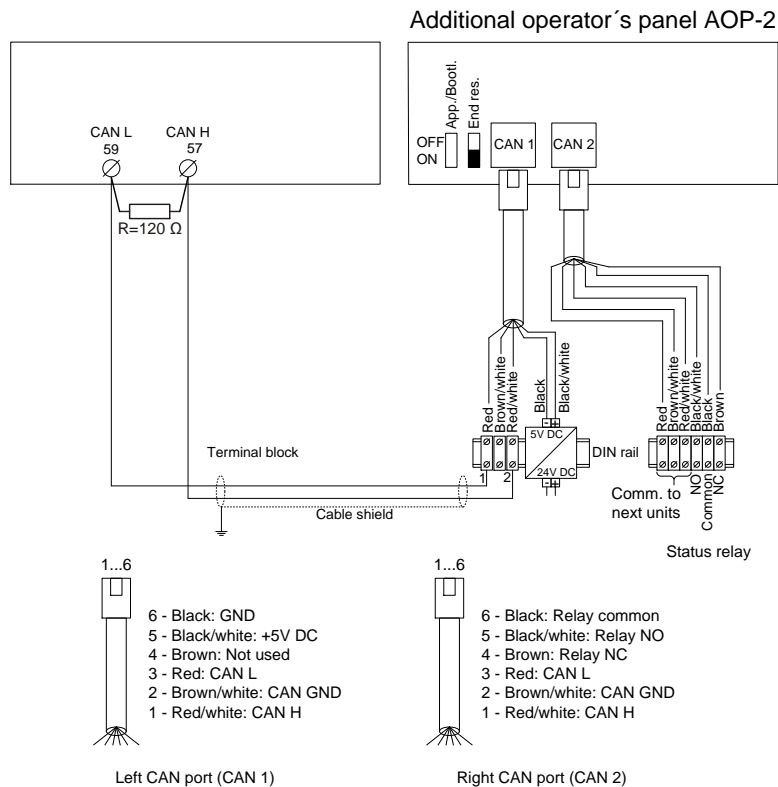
Additional operator´s panel AOP-2

CAN L
59
CAN H
57
R=120 Ω

OFF
ON
App./Bootl.
End res.
CAN 1
CAN 2

Red
Brown/white
Red/white
Black
Black/white
5V DC
24V DC
DIN rail
Terminal block
1
2
Cable shield

Red
Brown/white
Red/white
Black/white
Black
Brown
NO
Common
NC
Comm. to next units
Status relay

1...6
6 - Black: GND
5 - Black/white: +5V DC
4 - Brown: Not used
3 - Red: CAN L
2 - Brown/white: CAN GND
1 - Red/white: CAN H
Left CAN port (CAN 1)

1...6
6 - Black: Relay common
5 - Black/white: Relay NO
4 - Brown: Relay NC
3 - Red: CAN L
2 - Brown/white: CAN GND
1 - Red/white: CAN H
Right CAN port (CAN 2)